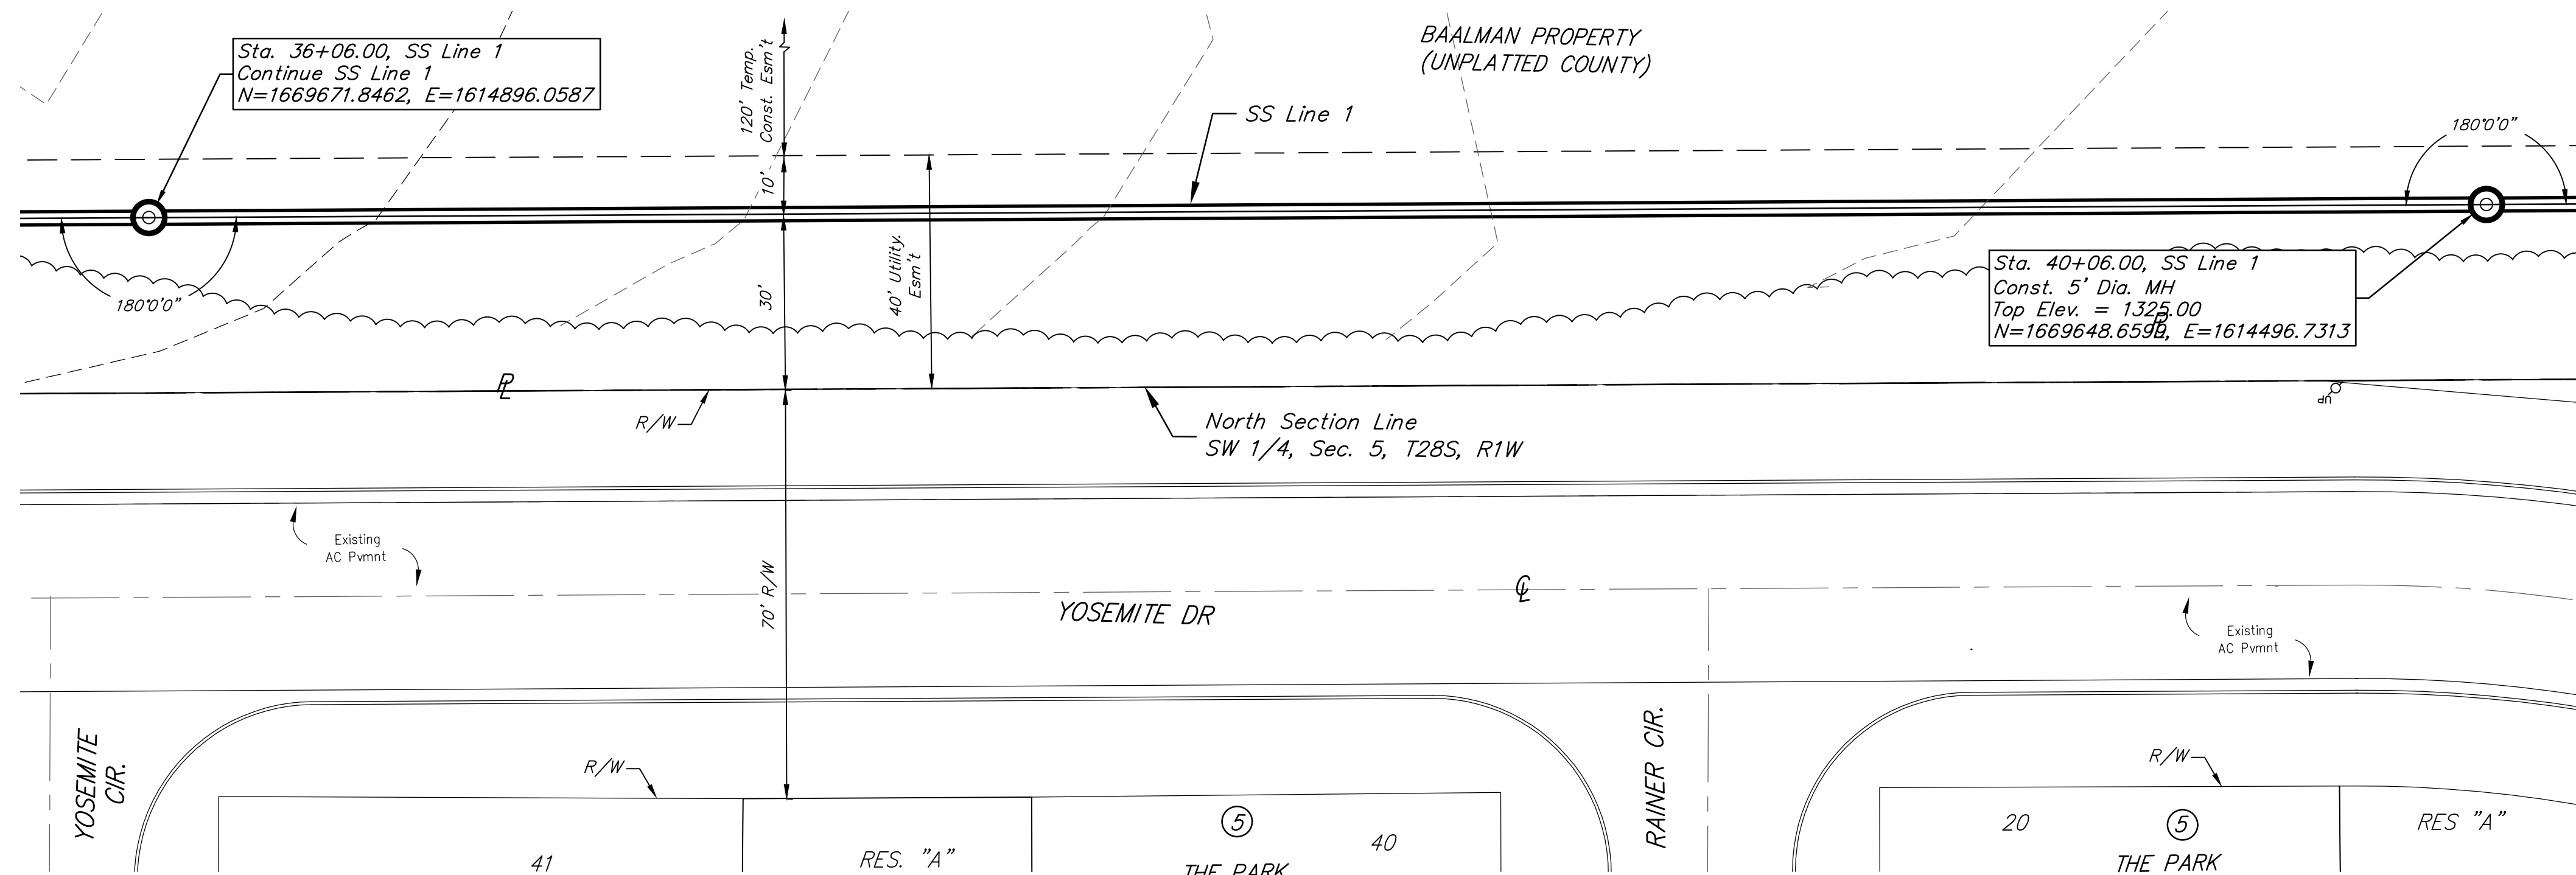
Sta. 36+06.00, SS Line 1
Continue SS Line 1
N=1669671.8462, E=1614896.0587

120' Temp. Const. Esm't

BAALMAN PROPERTY
(UNPLATTED COUNTY)

SS Line 1

180°0'0"

10'

40' Utility Esm't

30'

180°0'0"

Sta. 40+06.00, SS Line 1
Const. 5' Dia. MH
Top Elev. = 1325.00
N=1669648.6599, E=1614496.7313

PL

R/W

North Section Line
SW 1/4, Sec. 5, T28S, R1W

Existing
AC Pvmnt

70' R/W

℄

YOSEMITE DR

Existing
AC Pvmnt

YOSEMITE CIR.

R/W

RAINER CIR.

R/W

41

RES. "A"

5

THE PARK

40

20

5

THE PARK

RES "A"